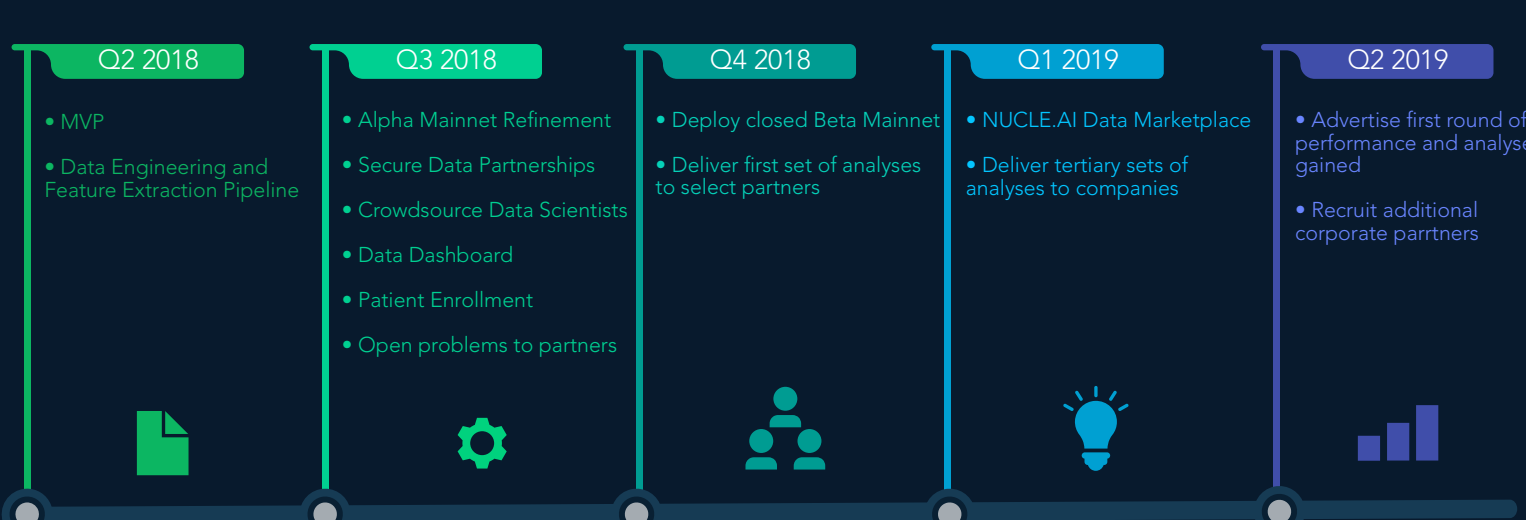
Q2 2018

• MVP

• Data Engineering and Feature Extraction Pipeline

Q3 2018

• Alpha Mainnet Refinement

• Secure Data Partnerships

• Crowdsource Data Scientists

• Data Dashboard

• Patient Enrollment

• Open problems to partners

Q4 2018

• Deploy closed Beta Mainnet

• Deliver first set of analyses to select partners

Q1 2019

• NUCLE.AI Data Marketplace

• Deliver tertiary sets of analyses to companies

Q2 2019

• Advertise first round of performance and analyse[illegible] gained

• Recruit additional corporate parrtners